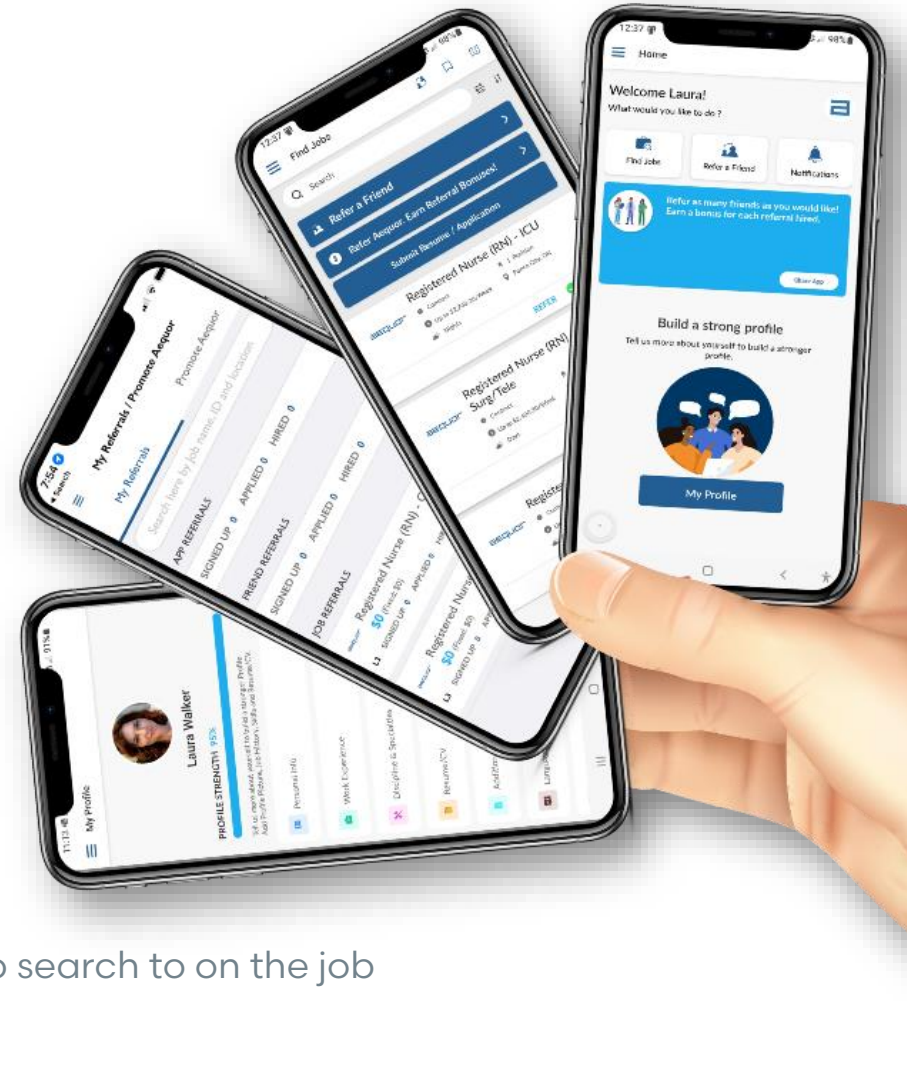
12:37
Home
Welcome Laura!
What would you like to do ?
Find Jobs
Refer a Friend
Notifications
Refer as many friends as you would like! Earn a bonus for each referral hired.
Share App
Build a strong profile
Tell us more about yourself to build a stronger profile.
My Profile

12:37
Find Jobs
Search
Refer a Friend
Refer Aequor. Earn Referral Bonuses!
Submit Resume / Application
Registered Nurse (RN) - ICU
aequor
Contract
1 Position
Nights
REFER
Registered Nurse (RN) Surg/Tele
aequor
Contract
Days
Registe
aequor

7:54
Search
My Referrals / Promote Aequor
My Referrals
Promote Aequor
Search here by job name, ID and location
APP REFERRALS
SIGNED UP 0 APPLIED 0 HIRED 0
FRIEND REFERRALS
SIGNED UP 0 APPLIED 0 HIRED 0
JOB REFERRALS
Registered Nurse (RN) -
$0 (Fixed $0)
SIGNED UP 0 APPLIED 0
Registered Nurs
$0 (Fixed $0)
SIGNED UP 0

11:13
My Profile
Laura Walker
PROFILE STRENGTH 95%
Personal Info
Work Experience
Discipline & Specialties
Resume/CV
Languag

search to on the job